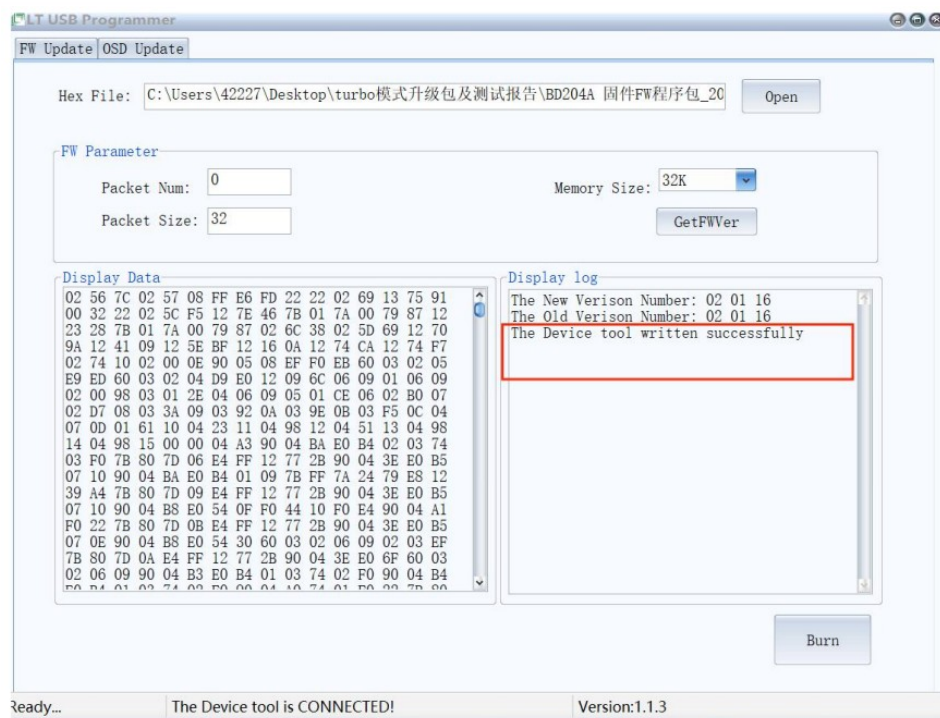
LT USB Programmer

FW Update | OSD Update

Hex File: C:\Users\42227\Desktop\turbo模式升级包及测试报告\BD204A 固件FW程序包_20

Open

FW Parameter

Packet Num: 0

Packet Size: 32

Memory Size: 32K

GetFWVer

Display Data

02 56 7C 02 57 08 FF E6 FD 22 22 02 69 13 75 91
00 32 22 02 5C F5 12 7E 46 7B 01 7A 00 79 87 12
23 28 7B 01 7A 00 79 87 02 6C 38 02 5D 69 12 70
9A 12 41 09 12 5E BF 12 16 0A 12 74 CA 12 74 F7
02 74 10 02 00 0E 90 05 08 EF F0 EB 60 03 02 05
E9 ED 60 03 02 04 D9 E0 12 09 6C 06 09 01 06 09
02 00 98 03 01 2E 04 06 09 05 01 CE 06 02 B0 07
02 D7 08 03 3A 09 03 92 0A 03 9E 0B 03 F5 0C 04
07 0D 01 61 10 04 23 11 04 98 12 04 51 13 04 98
14 04 98 15 00 00 04 A3 90 04 BA E0 B4 02 03 74
03 F0 7B 80 7D 06 E4 FF 12 77 2B 90 04 3E E0 B5
07 10 90 04 BA E0 B4 01 09 7B FF 7A 24 79 E8 12
39 A4 7B 80 7D 09 E4 FF 12 77 2B 90 04 3E E0 B5
07 10 90 04 B8 E0 54 0F F0 44 10 F0 E4 90 04 A1
F0 22 7B 80 7D 0B E4 FF 12 77 2B 90 04 3E E0 B5
07 0E 90 04 B8 E0 54 30 60 03 02 06 09 02 03 EF
7B 80 7D 0A E4 FF 12 77 2B 90 04 3E E0 6F 60 03
02 06 09 90 04 B3 E0 B4 01 03 74 02 F0 90 04 B4
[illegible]

Display log

The New Verison Number: 02 01 16
The Old Verison Number: 02 01 16
The Device tool written successfully

Burn

Ready...
The Device tool is CONNECTED!
Version:1.1.3